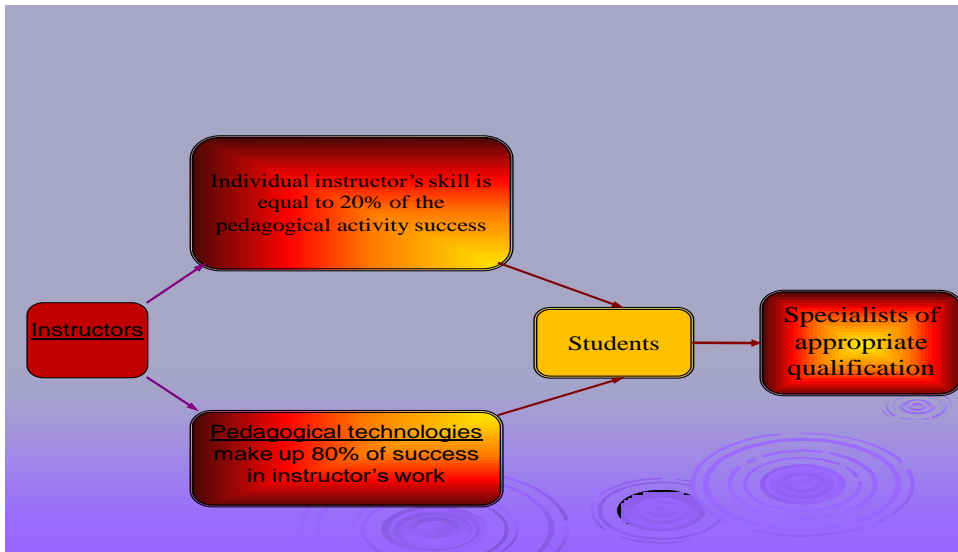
Instructors

Individual instructor's skill is equal to 20% of the pedagogical activity success

Pedagogical technologies make up 80% of success in instructor's work

Students

Specialists of appropriate qualification